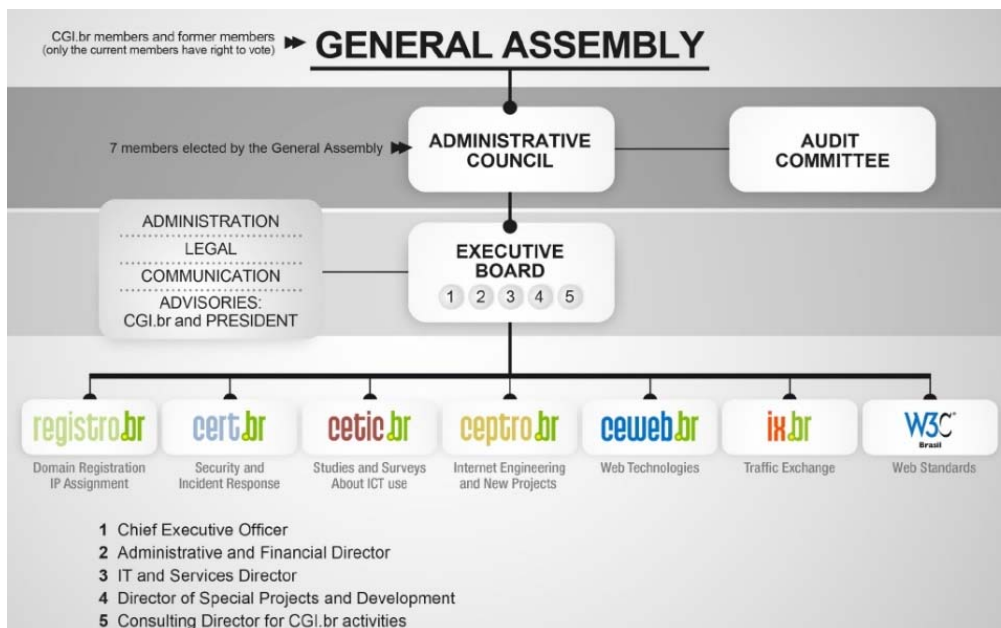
CGI.br members and former members (only the current members have right to vote)

GENERAL ASSEMBLY

7 members elected by the General Assembly

ADMINISTRATIVE COUNCIL

AUDIT COMMITTEE

ADMINISTRATION

LEGAL

COMMUNICATION

ADVISORIES: CGI.br and PRESIDENT

EXECUTIVE BOARD

1 2 3 4 5

registro.br
Domain Registration IP Assignment

cert.br
Security and Incident Response

cetic.br
Studies and Surveys About ICT use

ceptro.br
Internet Engineering and New Projects

ceweb.br
Web Technologies

ix.br
Traffic Exchange

W3C Brasil
Web Standards

1 Chief Executive Officer
2 Administrative and Financial Director
3 IT and Services Director
4 Director of Special Projects and Development
5 Consulting Director for CGI.br activities